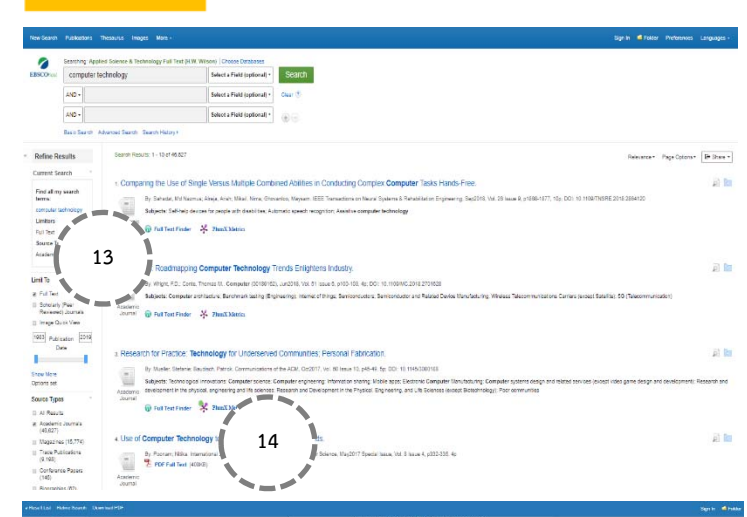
New Search Publications Thesaurus Images More ·

Sign In Folder Preferences Languages ·

Searching: Applied Science & Technology Full Text (H.W. Wilson) | Choose Databases

EBSCOhost

computer technology

Select a Field (optional) ·

Search

AND ·

Select a Field (optional) ·

Clear ?

AND ·

Select a Field (optional) ·

Basic Search Advanced Search Search History ·

Refine Results

Current Search

Find all my search terms:

computer technology

Limiters

Full Text

Source

Academ

13

Limit To

Full Text

Scholarly (Peer Reviewed) Journals

Image Quick View

1983 Publication Date 2019

Show More

Options set

Source Types

All Results

Academic Journals (45,627)

Magazines (15,774)

Trade Publications (9,193)

Conference Papers (140)

Biographies (87)

Search Results: 1 - 10 of 46,827

Relevance · Page Options · Share ·

1. Comparing the Use of Single Versus Multiple Combined Abilities in Conducting Complex Computer Tasks Hands-Free.

By: Sahadat, Md Nazmus; Alreja, Arish; Mikail, Nina; Ghovanloo, Maysam. IEEE Transactions on Neural Systems & Rehabilitation Engineering. Sep2018, Vol. 26 Issue 9, p1868-1877. 10p. DOI: 10.1109/TNSRE.2018.2864120

Subjects: Self-help devices for people with disabilities; Automatic speech recognition; Assistive computer technology

Full Text Finder PlumX Metrics

2. Roadmapping Computer Technology Trends Enlightens Industry.

By: Wright, P.G.; Conte, Thomas M. Computer (00189162). Jun2018, Vol. 51 Issue 6, p100-103. 4p. DOI: 10.1109/MC.2018.2731628

Subjects: Computer architecture; Benchmark testing (Engineering); Internet of things; Semiconductors; Semiconductor and Related Device Manufacturing; Wireless Telecommunications Carriers (except Satellite); 5G (Telecommunication)

Academic Journal

Full Text Finder PlumX Metrics

3. Research for Practice: Technology for Underserved Communities; Personal Fabrication.

By: Mueller, Stefanie; Saudrach, Patrick. Communications of the ACM. Oct2017, Vol. 60 Issue 10, p46-49. 5p. DOI: 10.1145/3360103

Subjects: Technological innovations; Computer science; Computer engineering; Information sharing; Mobile apps; Electronic Computer Manufacturing; Computer systems design and related services (except video game design and development); Research and development in the physical, engineering and life sciences; Research and Development in the Physical, Engineering, and Life Sciences (except Biotechnology); Poor communities

Academic Journal

Full Text Finder PlumX Metrics

4. Use of Computer Technology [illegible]

By: Poonam, Nidhi. International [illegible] Science. May2017 Special Issue, Vol. 8 Issue 4, p332-335. 4p

PDF Full Text (409KB)

Academic Journal

14

« New List Modify Search Download PDF

Sign In Folder